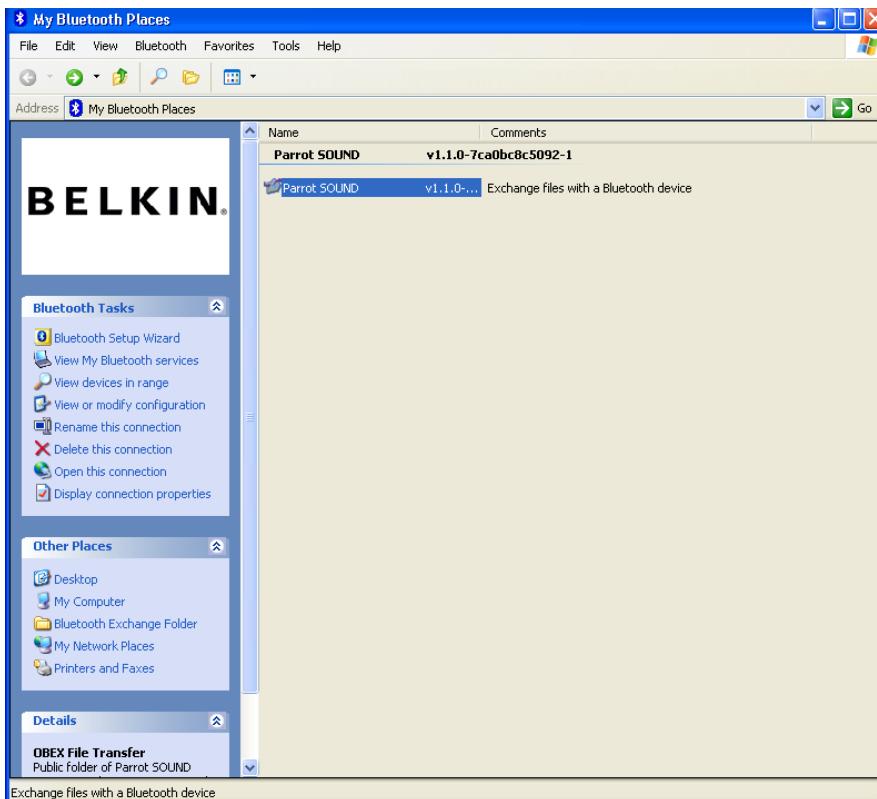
My Bluetooth Places

File Edit View Bluetooth Favorites Tools Help

Address My Bluetooth Places

Go

BELKIN.

Bluetooth Tasks

Bluetooth Setup Wizard
View My Bluetooth services
View devices in range
View or modify configuration
Rename this connection
Delete this connection
Open this connection
Display connection properties

Other Places

Desktop
My Computer
Bluetooth Exchange Folder
My Network Places
Printers and Faxes

Details

OBEX File Transfer
Public folder of Parrot SOUND

| Name | Comments |
|---|---|
| Parrot SOUND | v1.1.0-7ca0bc8c5092-1 |
| Parrot SOUND v1.1.0-... | Exchange files with a Bluetooth device |

Exchange files with a Bluetooth device